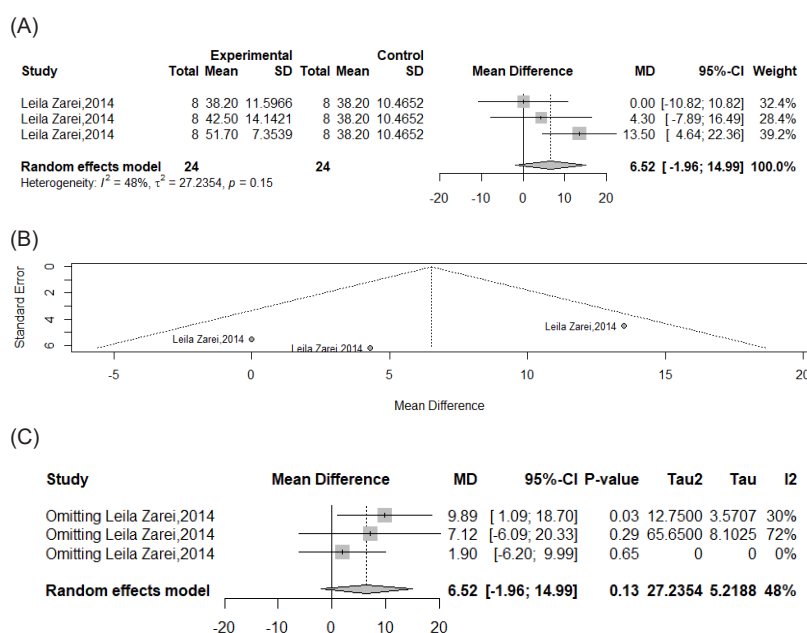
(A)

| Study | Experimental Total | Experimental Mean | Experimental SD | Control Total | Control Mean | Control SD | Mean Difference | MD | 95%-CI | Weight |
|---|---|---|---|---|---|---|---|---|---|---|
| Leila Zarei,2014 | 8 | 38.20 | 11.5966 | 8 | 38.20 | 10.4652 | | 0.00 | [-10.82; 10.82] | 32.4% |
| Leila Zarei,2014 | 8 | 42.50 | 14.1421 | 8 | 38.20 | 10.4652 | | 4.30 | [ -7.89; 16.49] | 28.4% |
| Leila Zarei,2014 | 8 | 51.70 | 7.3539 | 8 | 38.20 | 10.4652 | | 13.50 | [ 4.64; 22.36] | 39.2% |
| Random effects model | 24 | | | 24 | | | | 6.52 | [ -1.96; 14.99] | 100.0% |

Heterogeneity: $I^2$ = 48%, $\tau^2$ = 27.2354, $p$ = 0.15

-20 -10 0 10 20

(B)

Standard Error

0 2 4 6

Leila Zarei,2014
Leila Zarei,2014
Leila Zarei,2014

-5 0 5 10 15 20

Mean Difference

(C)

| Study | Mean Difference | MD | 95%-CI | P-value | Tau2 | Tau | I2 |
|---|---|---|---|---|---|---|---|
| Omitting Leila Zarei,2014 | | 9.89 | [ 1.09; 18.70] | 0.03 | 12.7500 | 3.5707 | 30% |
| Omitting Leila Zarei,2014 | | 7.12 | [-6.09; 20.33] | 0.29 | 65.6500 | 8.1025 | 72% |
| Omitting Leila Zarei,2014 | | 1.90 | [-6.20; 9.99] | 0.65 | 0 | 0 | 0% |
| Random effects model | | 6.52 | [-1.96; 14.99] | 0.13 | 27.2354 | 5.2188 | 48% |

-20 -10 0 10 20